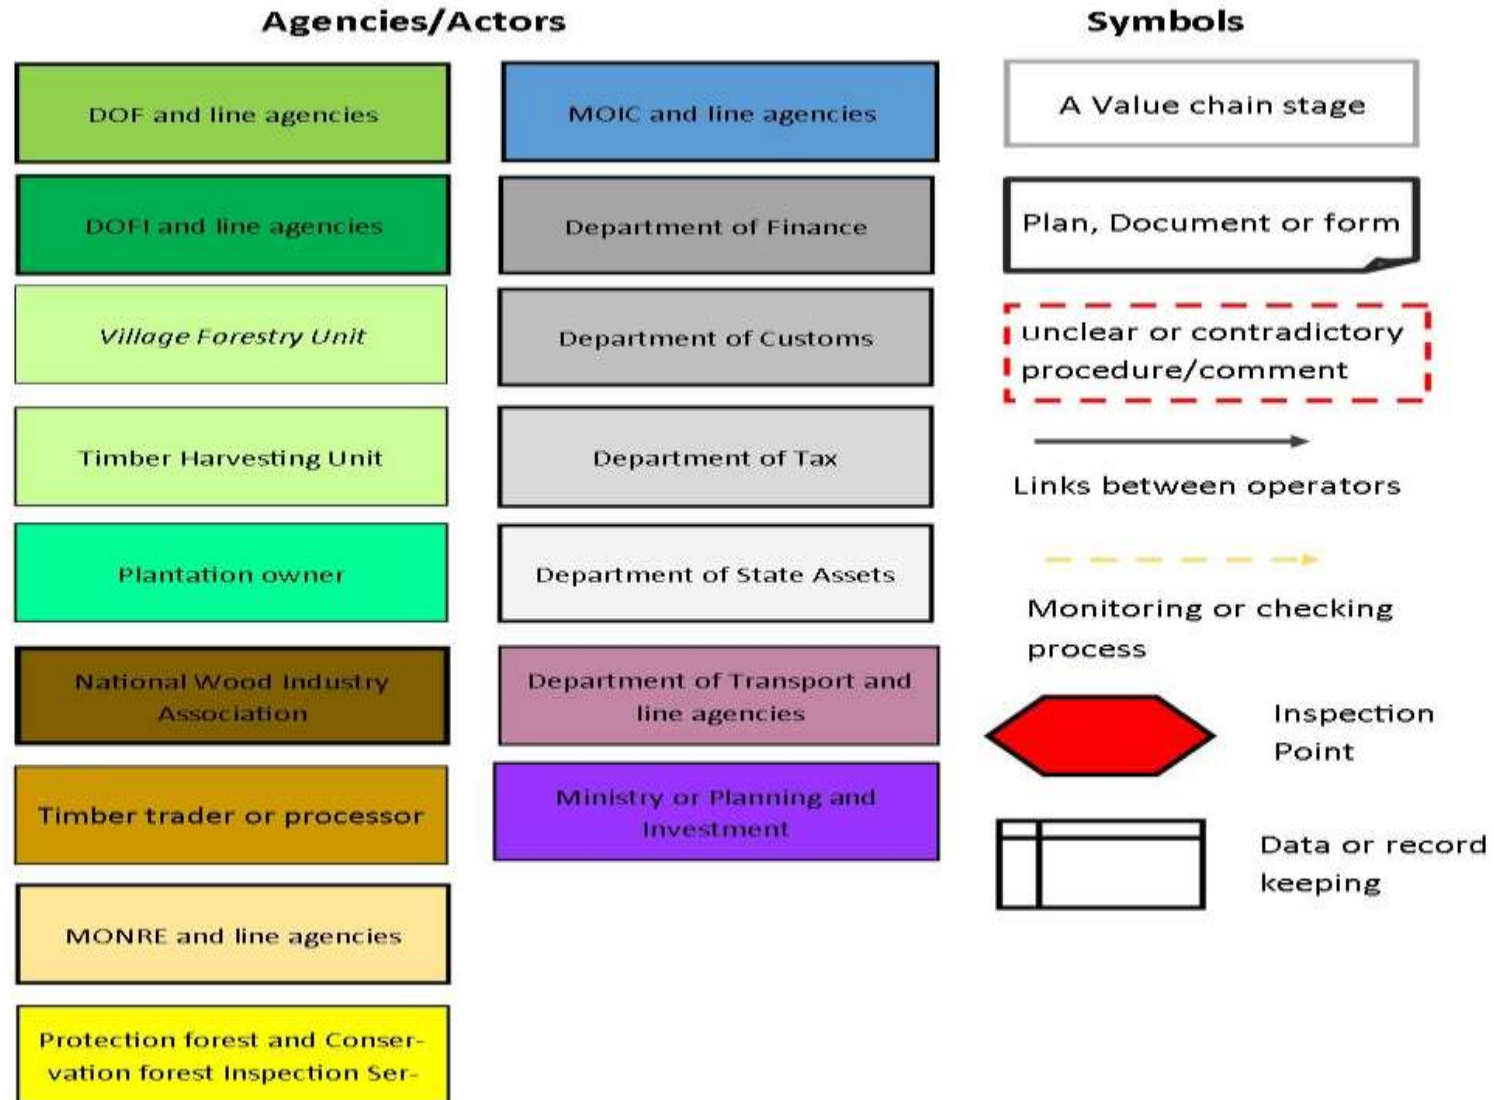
Agencies/Actors

DOF and line agencies

DOFI and line agencies

Village Forestry Unit

Timber Harvesting Unit

Plantation owner

National Wood Industry Association

Timber trader or processor

MONRE and line agencies

Protection forest and Conservation forest Inspection Ser-

MOIC and line agencies

Department of Finance

Department of Customs

Department of Tax

Department of State Assets

Department of Transport and line agencies

Ministry or Planning and Investment

Symbols

A Value chain stage

Plan, Document or form

unclear or contradictory procedure/comment

Links between operators

Monitoring or checking process

Inspection Point

Data or record keeping